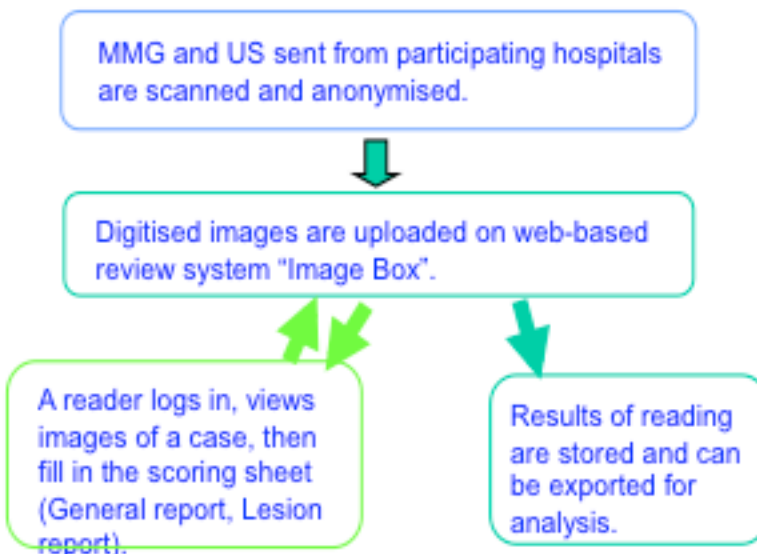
MMG and US sent from participating hospitals are scanned and anonymised.

Digitised images are uploaded on web-based review system “Image Box”.

A reader logs in, views images of a case, then fill in the scoring sheet (General report, Lesion report).

Results of reading are stored and can be exported for analysis.